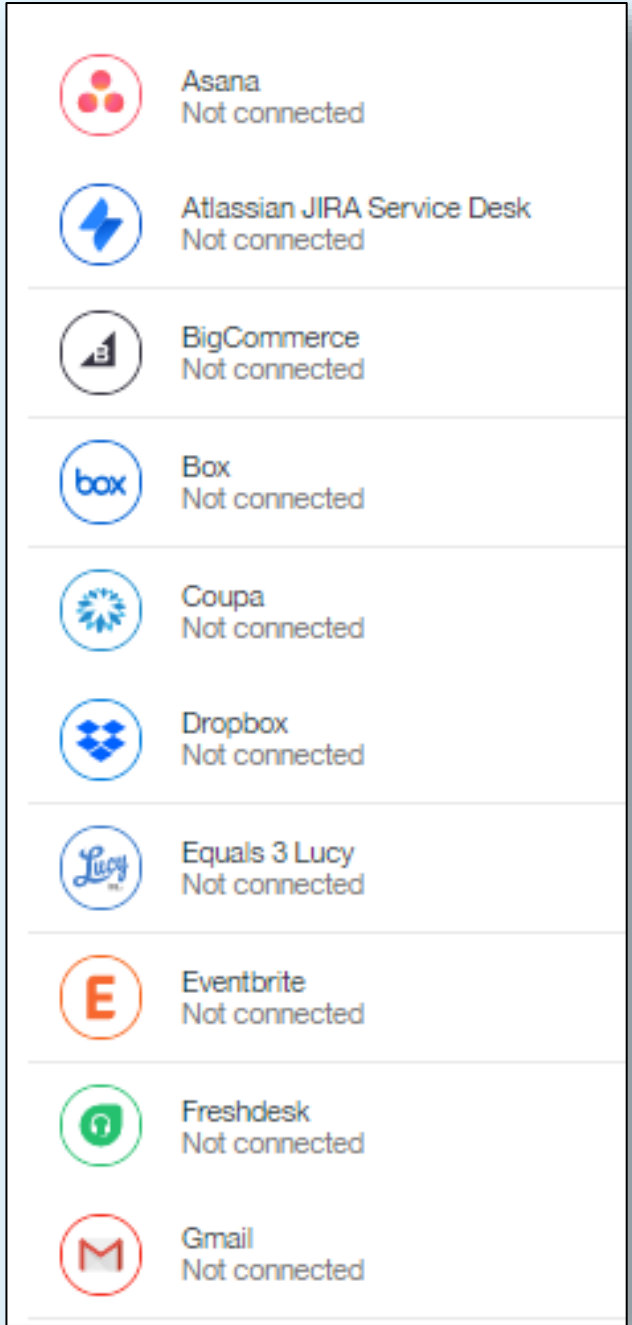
Asana
Not connected

Atlassian JIRA Service Desk
Not connected

BigCommerce
Not connected

box

Box
Not connected

Coupa
Not connected

Dropbox
Not connected

Lucy

Equals 3 Lucy
Not connected

E

Eventbrite
Not connected

Freshdesk
Not connected

Gmail
Not connected